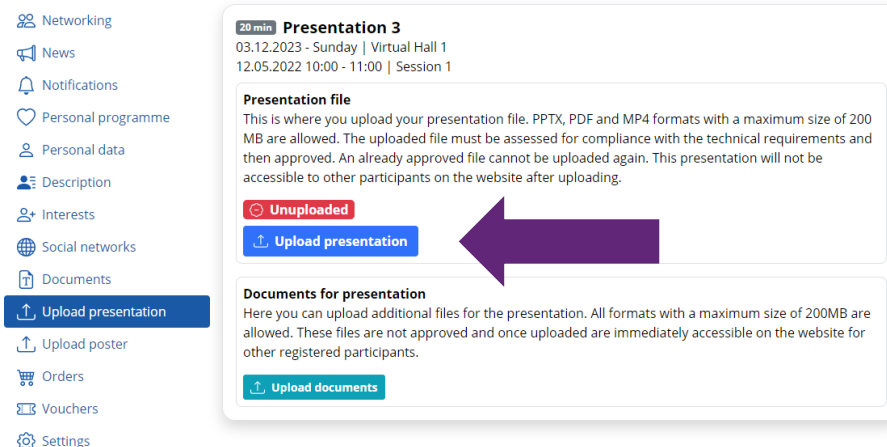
Networking
News
Notifications
Personal programme
Personal data
Description
Interests
Social networks
Documents
Upload presentation
Upload poster
Orders
Vouchers
Settings

20 min Presentation 3
03.12.2023 - Sunday | Virtual Hall 1
12.05.2022 10:00 - 11:00 | Session 1

Presentation file
This is where you upload your presentation file. PPTX, PDF and MP4 formats with a maximum size of 200 MB are allowed. The uploaded file must be assessed for compliance with the technical requirements and then approved. An already approved file cannot be uploaded again. This presentation will not be accessible to other participants on the website after uploading.

Unuploaded

Upload presentation

Documents for presentation
Here you can upload additional files for the presentation. All formats with a maximum size of 200MB are allowed. These files are not approved and once uploaded are immediately accessible on the website for other registered participants.

Upload documents